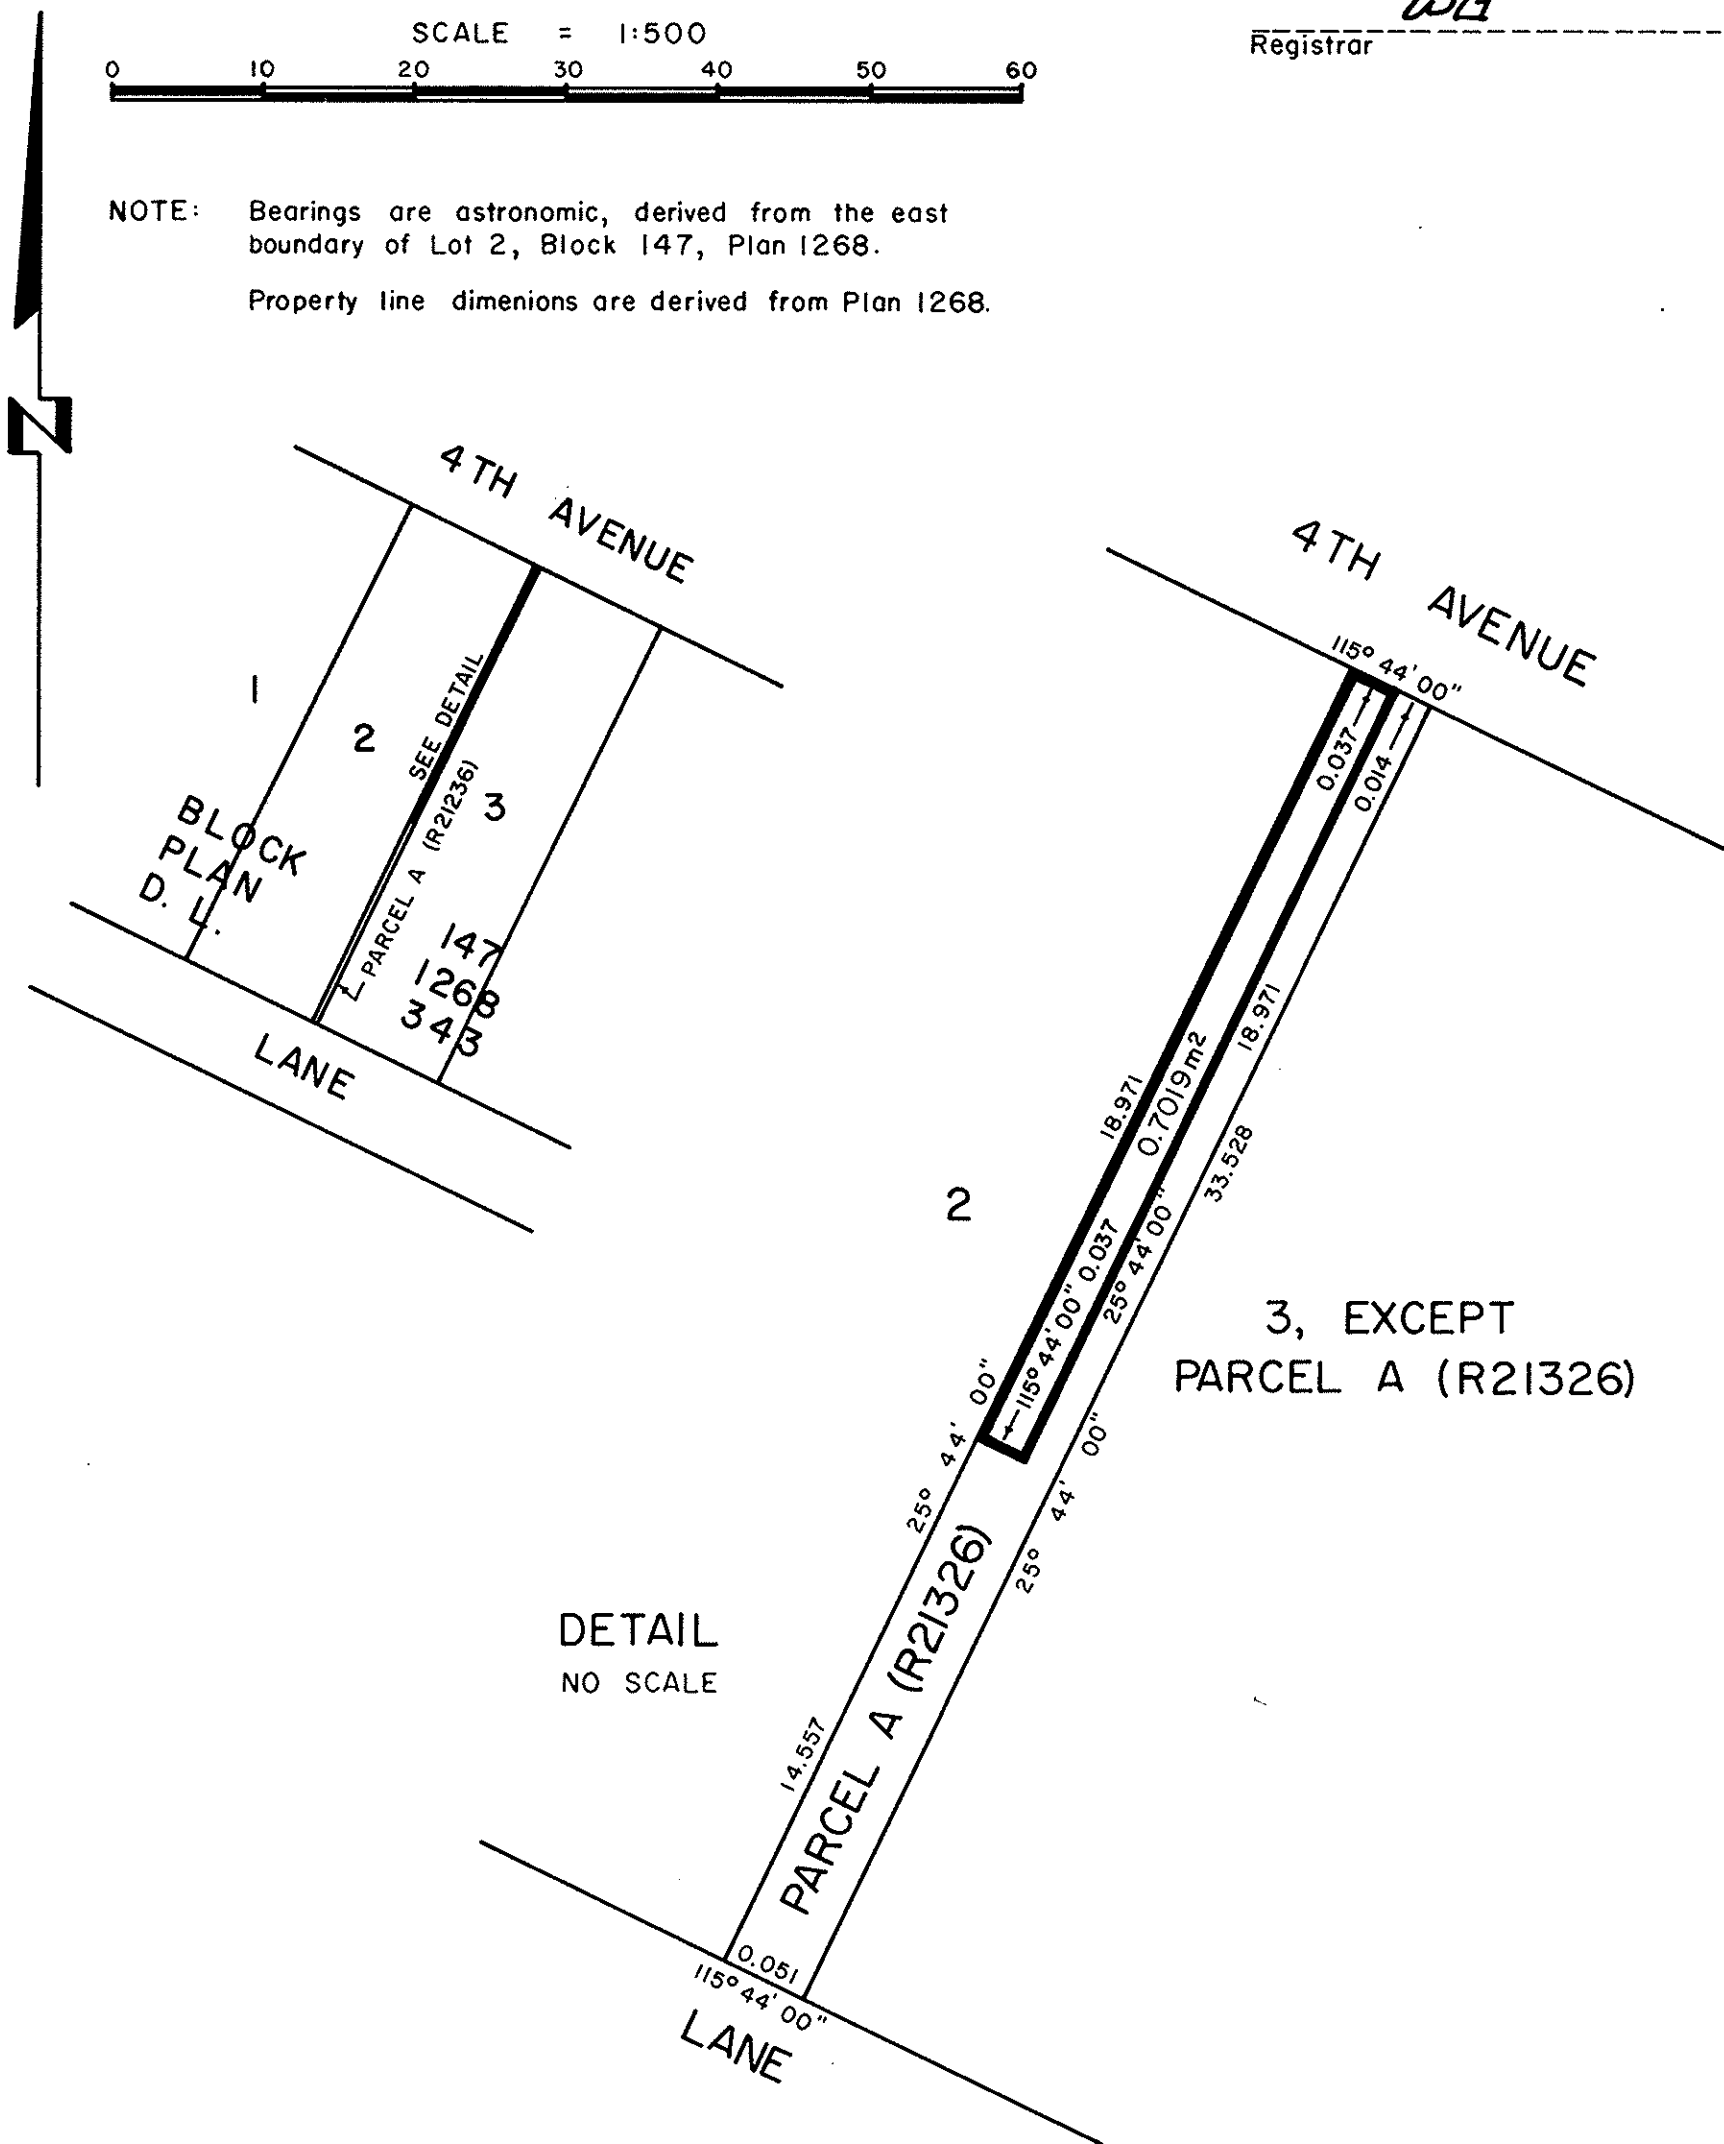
SCALE = 1:500
0 10 20 30 40 50 60

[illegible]
Registrar

NOTE: Bearings are astronomic, derived from the east boundary of Lot 2, Block 147, Plan 1268.

Property line dimenions are derived from Plan 1268.

N

4TH AVENUE

1
2
SEE DETAIL
3
PARCEL A (R21236)
BLOCK
PLAN
D. L.
147
1268
343

LANE

4TH AVENUE

115° 44' 00"
0.037
0.014
18.971
0.7019m2
18.971
33.528
2
115° 44' 00" 0.037
25° 44' 00"
25° 44' 00"
25° 44' 00"

3, EXCEPT
PARCEL A (R21326)

25° 44' 00"
PARCEL A (R21326)
14.557

DETAIL
NO SCALE

0.051
115° 44' 00"
LANE